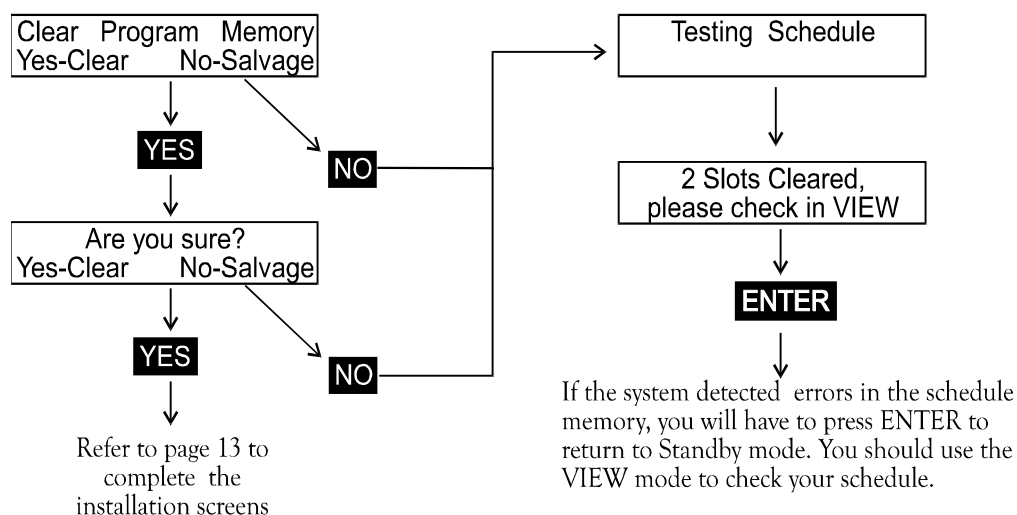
Clear Program Memory
Yes-Clear No-Salvage

YES

NO

Are you sure?
Yes-Clear No-Salvage

YES

NO

Refer to page 13 to complete the installation screens

Testing Schedule

2 Slots Cleared, please check in VIEW

ENTER

If the system detected errors in the schedule memory, you will have to press ENTER to return to Standby mode. You should use the VIEW mode to check your schedule.